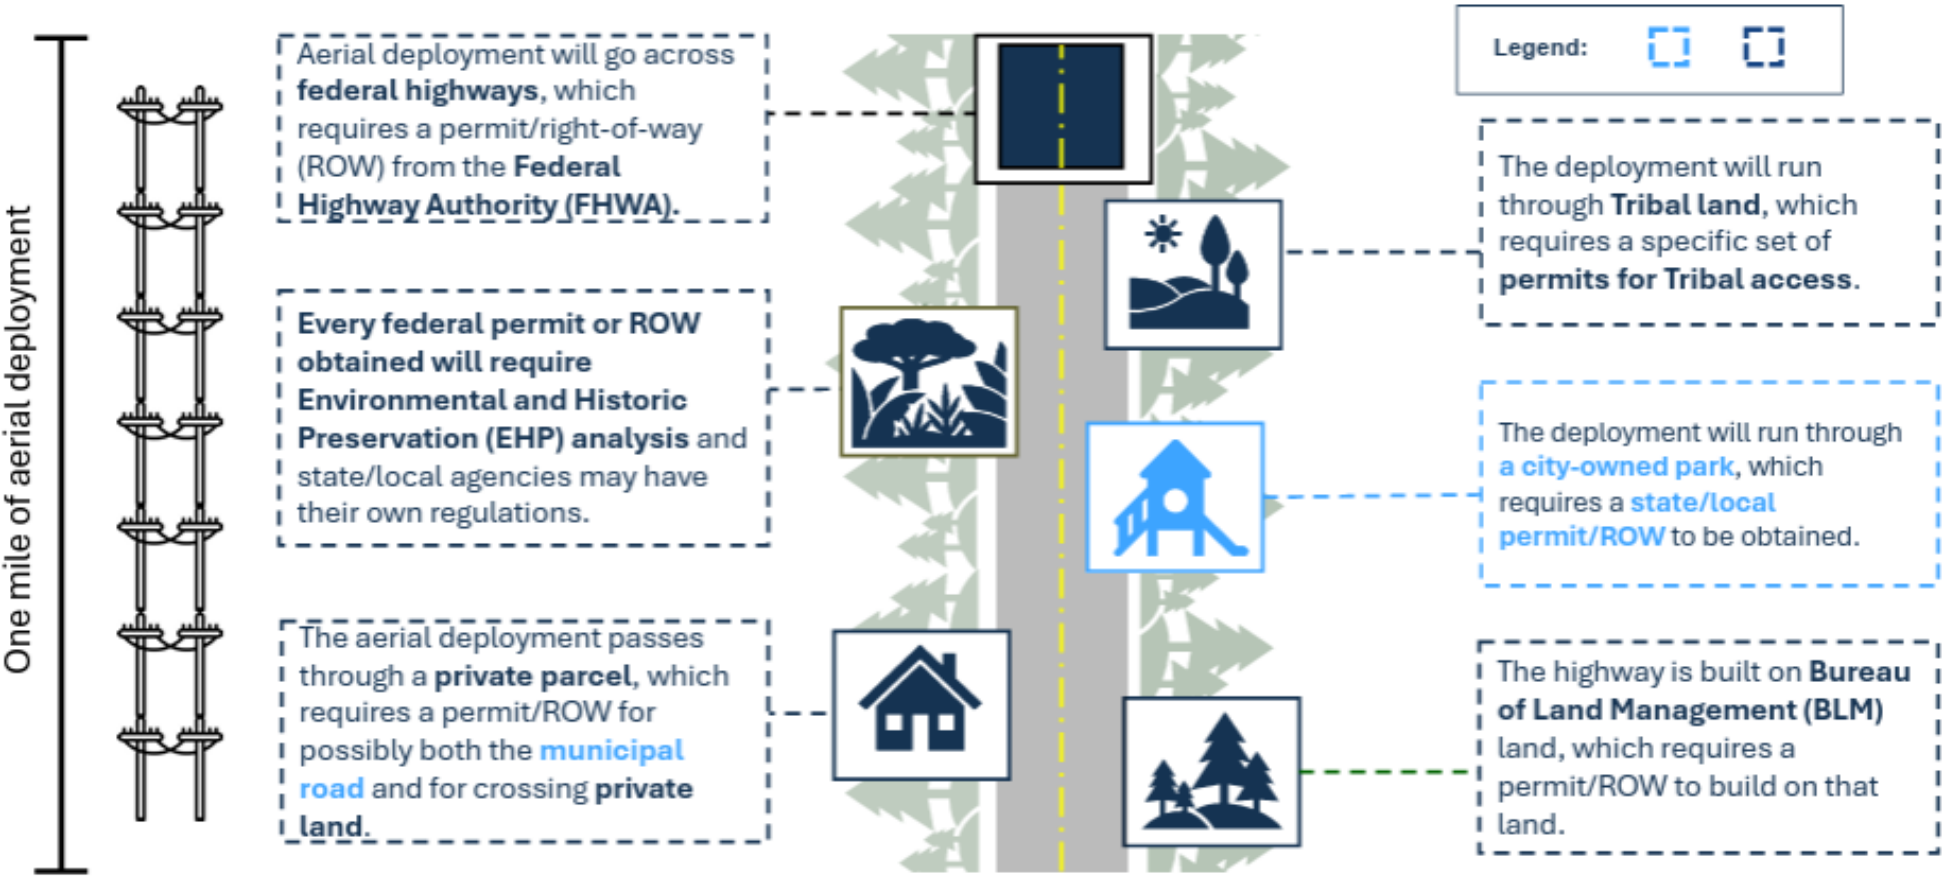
One mile of aerial deployment

Aerial deployment will go across **federal highways**, which requires a permit/right-of-way (ROW) from the **Federal Highway Authority (FHWA)**.

**Every federal permit or ROW obtained will require Environmental and Historic Preservation (EHP) analysis** and state/local agencies may have their own regulations.

The aerial deployment passes through a **private parcel**, which requires a permit/ROW for possibly both the **municipal road** and for crossing **private land**.

Legend:

The deployment will run through **Tribal land**, which requires a specific set of **permits for Tribal access**.

The deployment will run through **a city-owned park**, which requires a **state/local permit/ROW** to be obtained.

The highway is built on **Bureau of Land Management (BLM)** land, which requires a permit/ROW to build on that land.